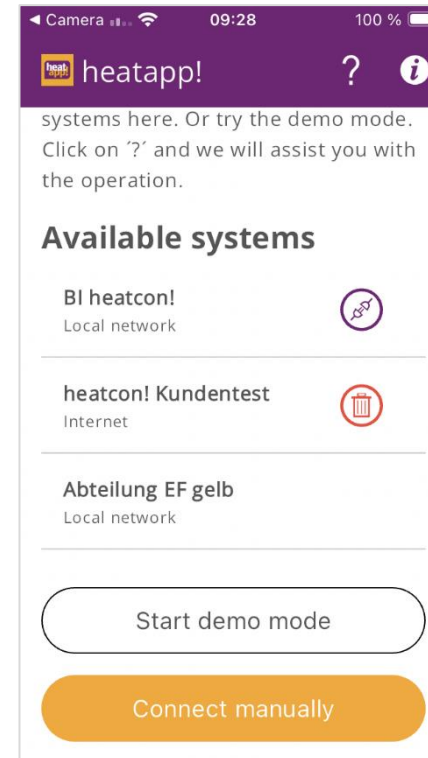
◀ Camera 09:28 100 %

heat app heatapp! ? i

systems here. Or try the demo mode. Click on ´?´ and we will assist you with the operation.

Available systems

BI heatcon!
Local network

heatcon! Kundentest
Internet

Abteilung EF gelb
Local network

Start demo mode

Connect manually